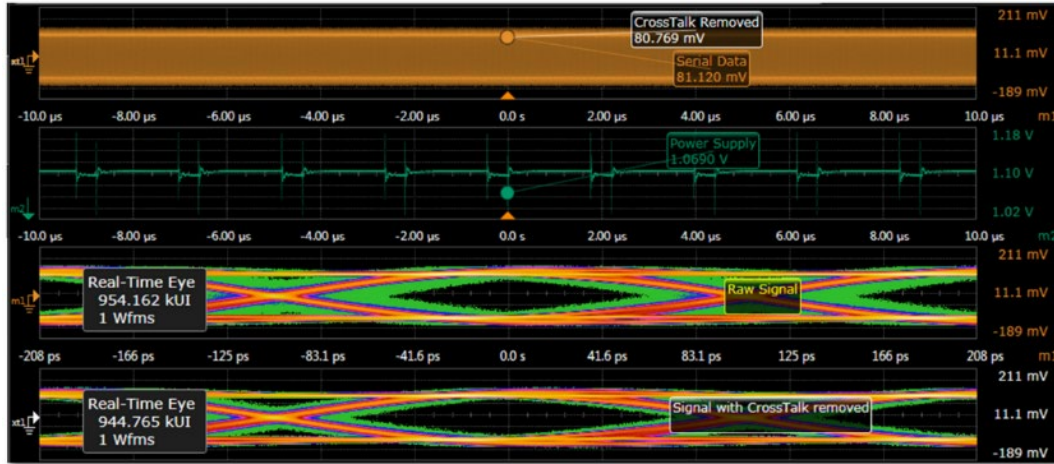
CrossTalk Removed
80.769 mV

Serial Data
81.120 mV

211 mV
11.1 mV
-189 mV

x1

-10.0 µs -8.00 µs -6.00 µs -4.00 µs -2.00 µs 0.0 s 2.00 µs 4.00 µs 6.00 µs 8.00 µs 10.0 µs m1

Power Supply
1.0690 V

1.18 V
1.10 V
1.02 V

m2

-10.0 µs -8.00 µs -6.00 µs -4.00 µs -2.00 µs 0.0 s 2.00 µs 4.00 µs 6.00 µs 8.00 µs 10.0 µs m2

Real-Time Eye
954.162 kUI
1 Wfms

Raw Signal

m1

211 mV
11.1 mV
-189 mV

-208 ps -166 ps -125 ps -83.1 ps -41.6 ps 0.0 s 41.6 ps 83.1 ps 125 ps 166 ps 208 ps m1

Real-Time Eye
944.765 kUI
1 Wfms

Signal with CrossTalk removed

x1

211 mV
11.1 mV
-189 mV